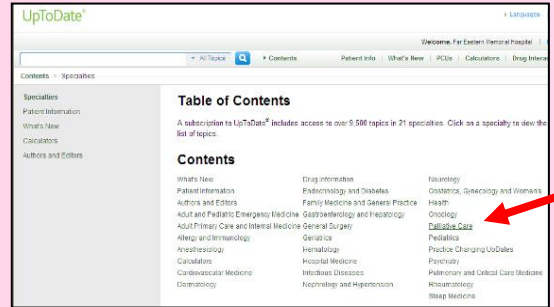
UpToDate®

› Language

Welcome, Far Eastern Memorial Hospital

All Topics

› Contents

Patient Info | What's New | PCUs | Calculators | Drug Interac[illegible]

Contents > Specialties

Specialties
Patient Information
What's New
Calculators
Authors and Editors

Table of Contents

A subscription to UpToDate® includes access to over 9,500 topics in 21 specialties. Click on a specialty to view the list of topics.

Contents

What's New
Patient Information
Authors and Editors
Adult and Pediatric Emergency Medicine
Adult Primary Care and Internal Medicine
Allergy and Immunology
Anesthesiology
Calculators
Cardiovascular Medicine
Dermatology

Drug Information
Endocrinology and Diabetes
Family Medicine and General Practice
Gastroenterology and Hepatology
General Surgery
Geriatrics
Hematology
Hospital Medicine
Infectious Diseases
Nephrology and Hypertension

Neurology
Obstetrics, Gynecology and Women's Health
Oncology
Palliative Care
Pediatrics
Practice Changing UpDates
Psychiatry
Pulmonary and Critical Care Medicine
Rheumatology
Sleep Medicine